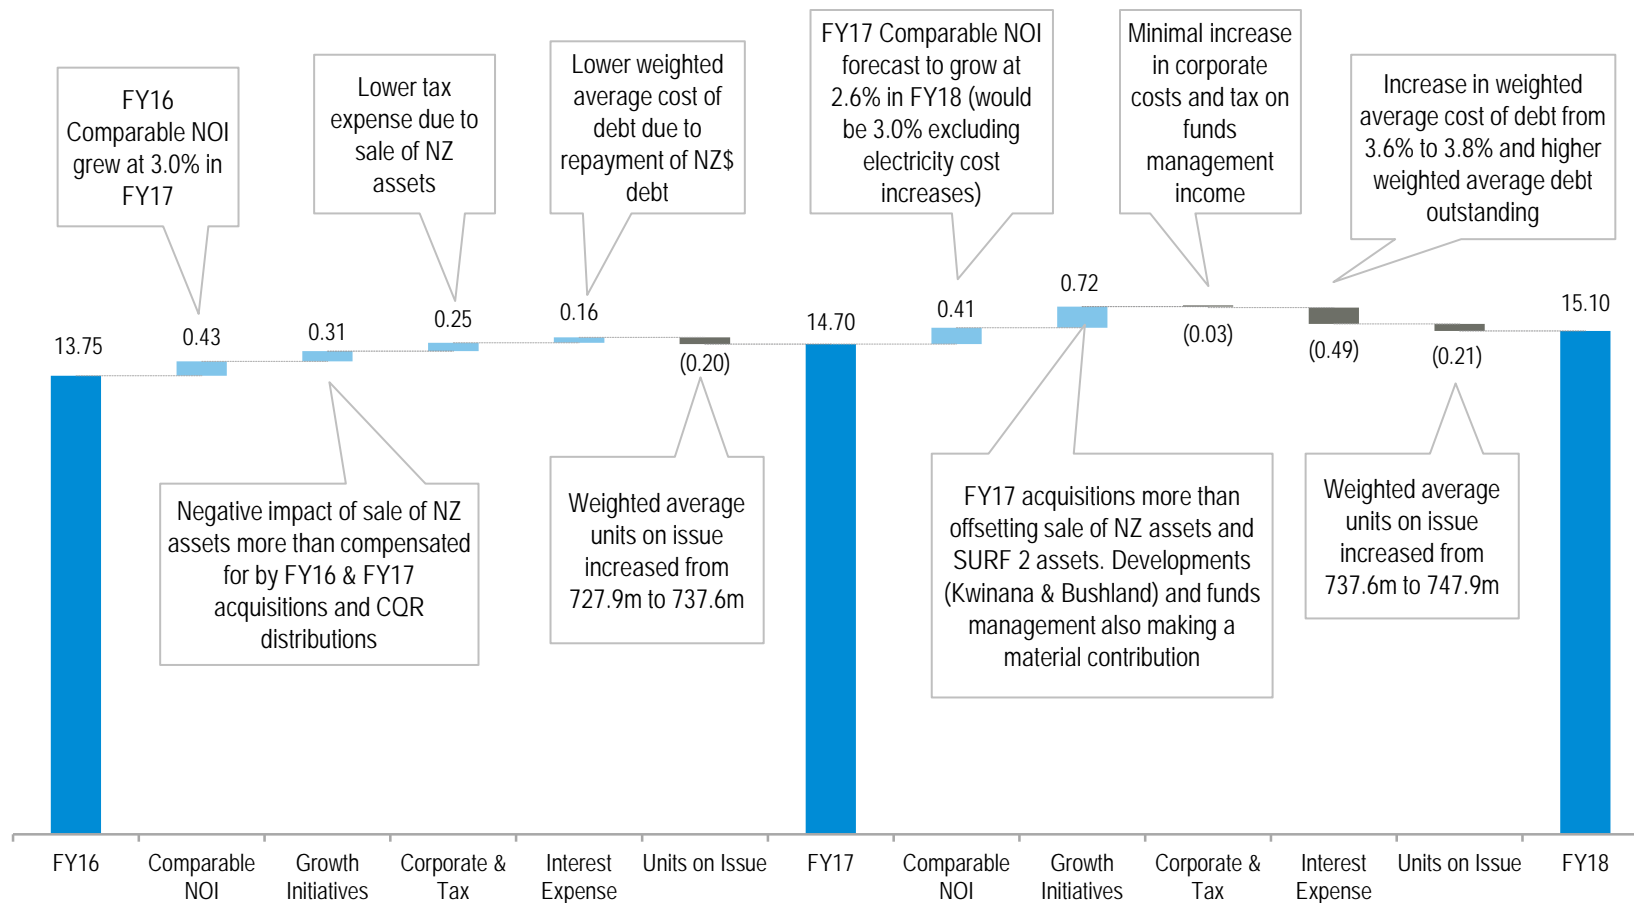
FY16 Comparable NOI grew at 3.0% in FY17

Lower tax expense due to sale of NZ assets

Lower weighted average cost of debt due to repayment of NZ$ debt

FY17 Comparable NOI forecast to grow at 2.6% in FY18 (would be 3.0% excluding electricity cost increases)

Minimal increase in corporate costs and tax on funds management income

Increase in weighted average cost of debt from 3.6% to 3.8% and higher weighted average debt outstanding

13.75

0.43

0.31

0.25

0.16

(0.20)

14.70

0.41

0.72

(0.03)

(0.49)

(0.21)

15.10

Negative impact of sale of NZ assets more than compensated for by FY16 & FY17 acquisitions and CQR distributions

Weighted average units on issue increased from 727.9m to 737.6m

FY17 acquisitions more than offsetting sale of NZ assets and SURF 2 assets. Developments (Kwinana & Bushland) and funds management also making a material contribution

Weighted average units on issue increased from 737.6m to 747.9m

FY16

Comparable NOI

Growth Initiatives

Corporate & Tax

Interest Expense

Units on Issue

FY17

Comparable NOI

Growth Initiatives

Corporate & Tax

Interest Expense

Units on Issue

FY18